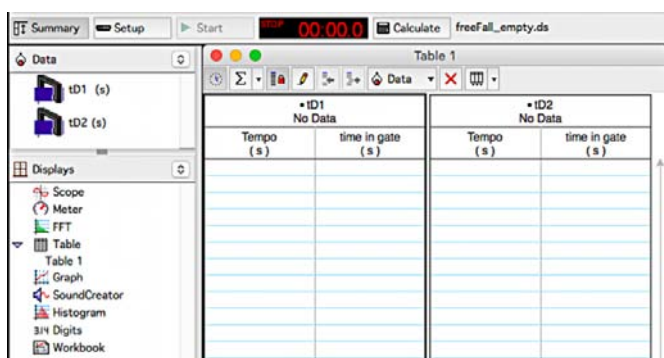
Summary Setup Start STOP 00:00.0 Calculate freeFall_empty.ds

Data

tD1 (s)

tD2 (s)

Displays

Scope
Meter
FFT
Table
Table 1
Graph
SoundCreator
Histogram
3/4 Digits
Workbook

Table 1

Data

| •tD1 No Data | | •tD2 No Data | |
|---|---|---|---|
| Tempo (s) | time in gate (s) | Tempo (s) | time in gate (s) |